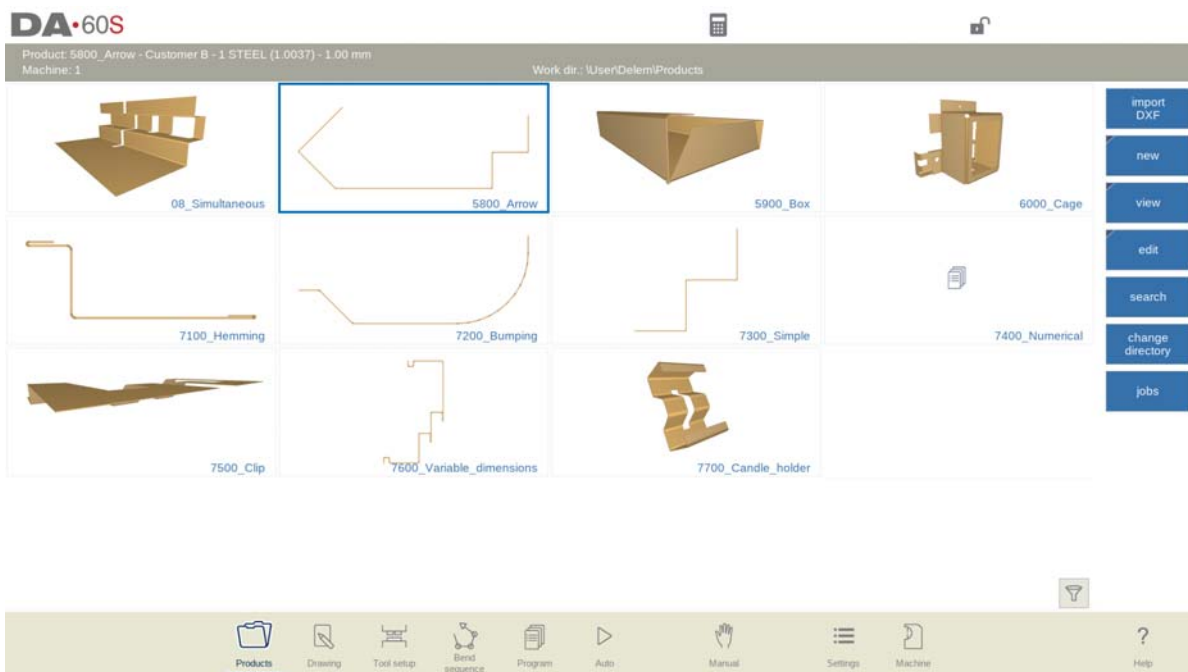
DA·60S

Product: 5800_Arrow - Customer B - 1 STEEL (1.0037) - 1.00 mm
Machine: 1
Work dir.: \User\Delem\Products

08_Simultaneous
5800_Arrow
5900_Box
6000_Cage
7100_Hemming
7200_Bumping
7300_Simple
7400_Numerical
7500_Clip
7600_Variable_dimensions
7700_Candle_holder

import DXF
new
view
edit
search
change directory
jobs

Products
Drawing
Tool setup
Bend sequence
Program
Auto
Manual
Settings
Machine
?
Help